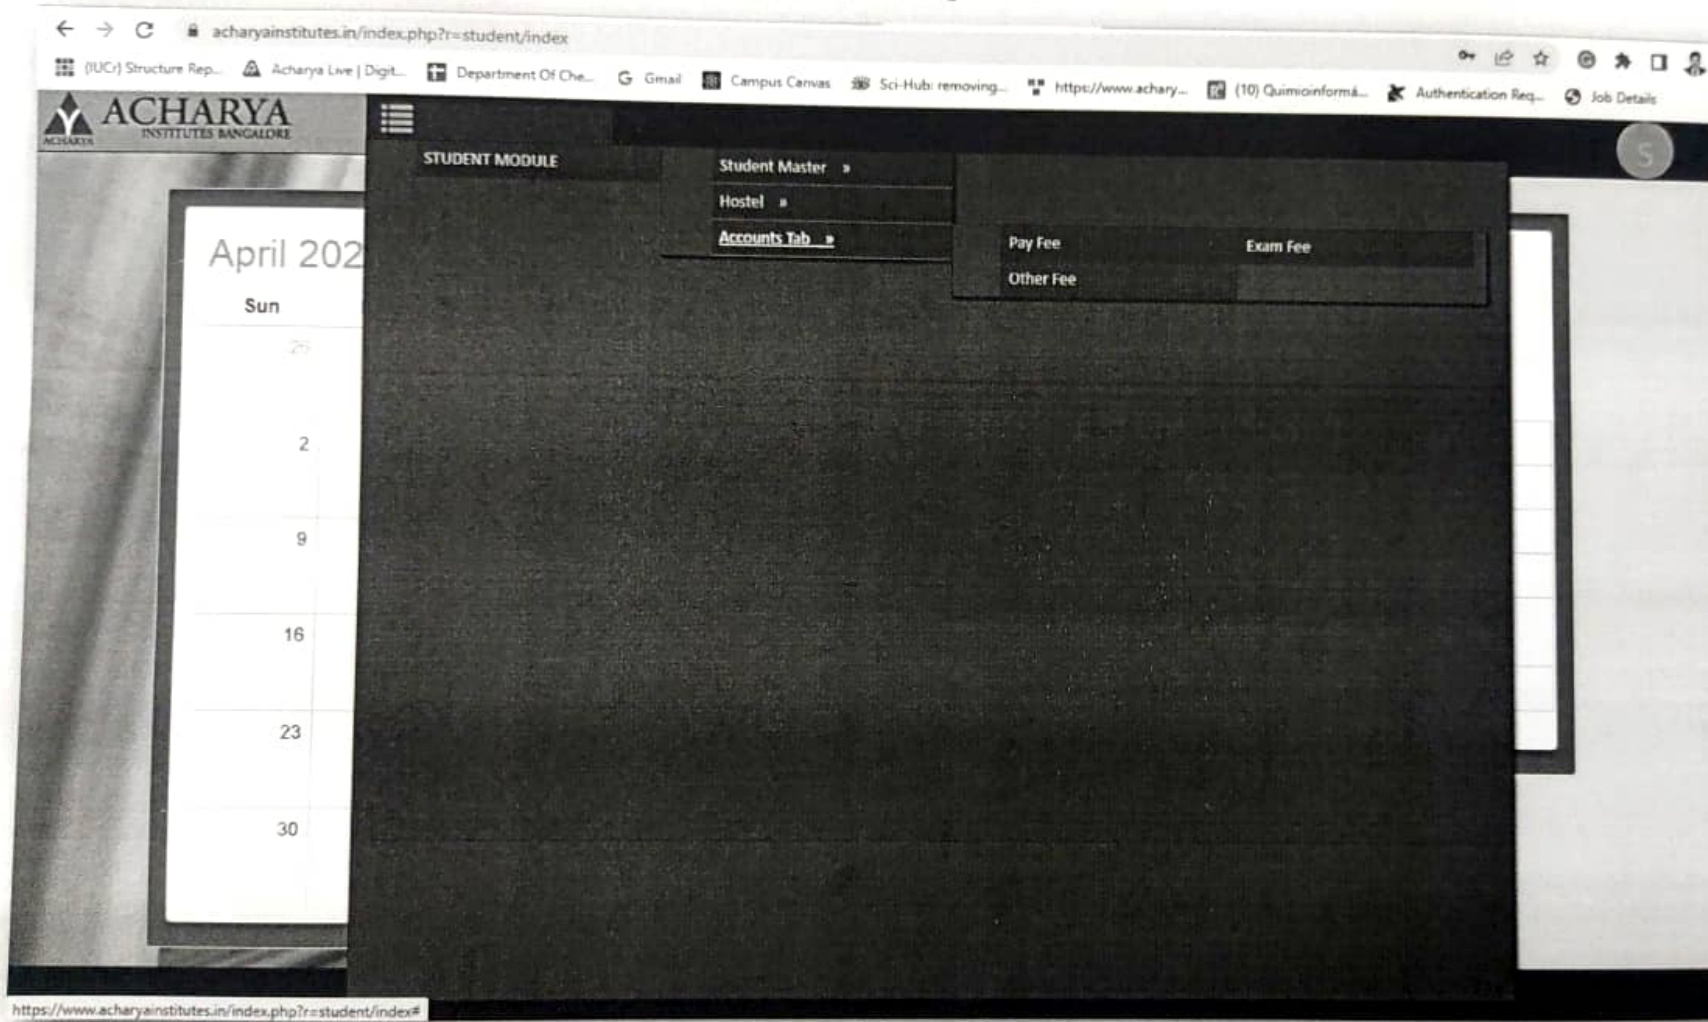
acharyainstitutes.in/index.php?r=student/index

(IUCr) Structure Rep... Acharya Live | Digit... Department Of Che... Gmail Campus Canvas Sci-Hub: removing... https://www.achary... (10) Quimioinformá... Authentication Req... Job Details

ACHARYA
INSTITUTES BANGALORE
ACHARYA

STUDENT MODULE

Student Master »
Hostel »
Accounts Tab »

Pay Fee
Exam Fee
Other Fee

S

April 202

Sun

26
2
9
16
23
30

https://www.acharyainstitutes.in/index.php?r=student/index#